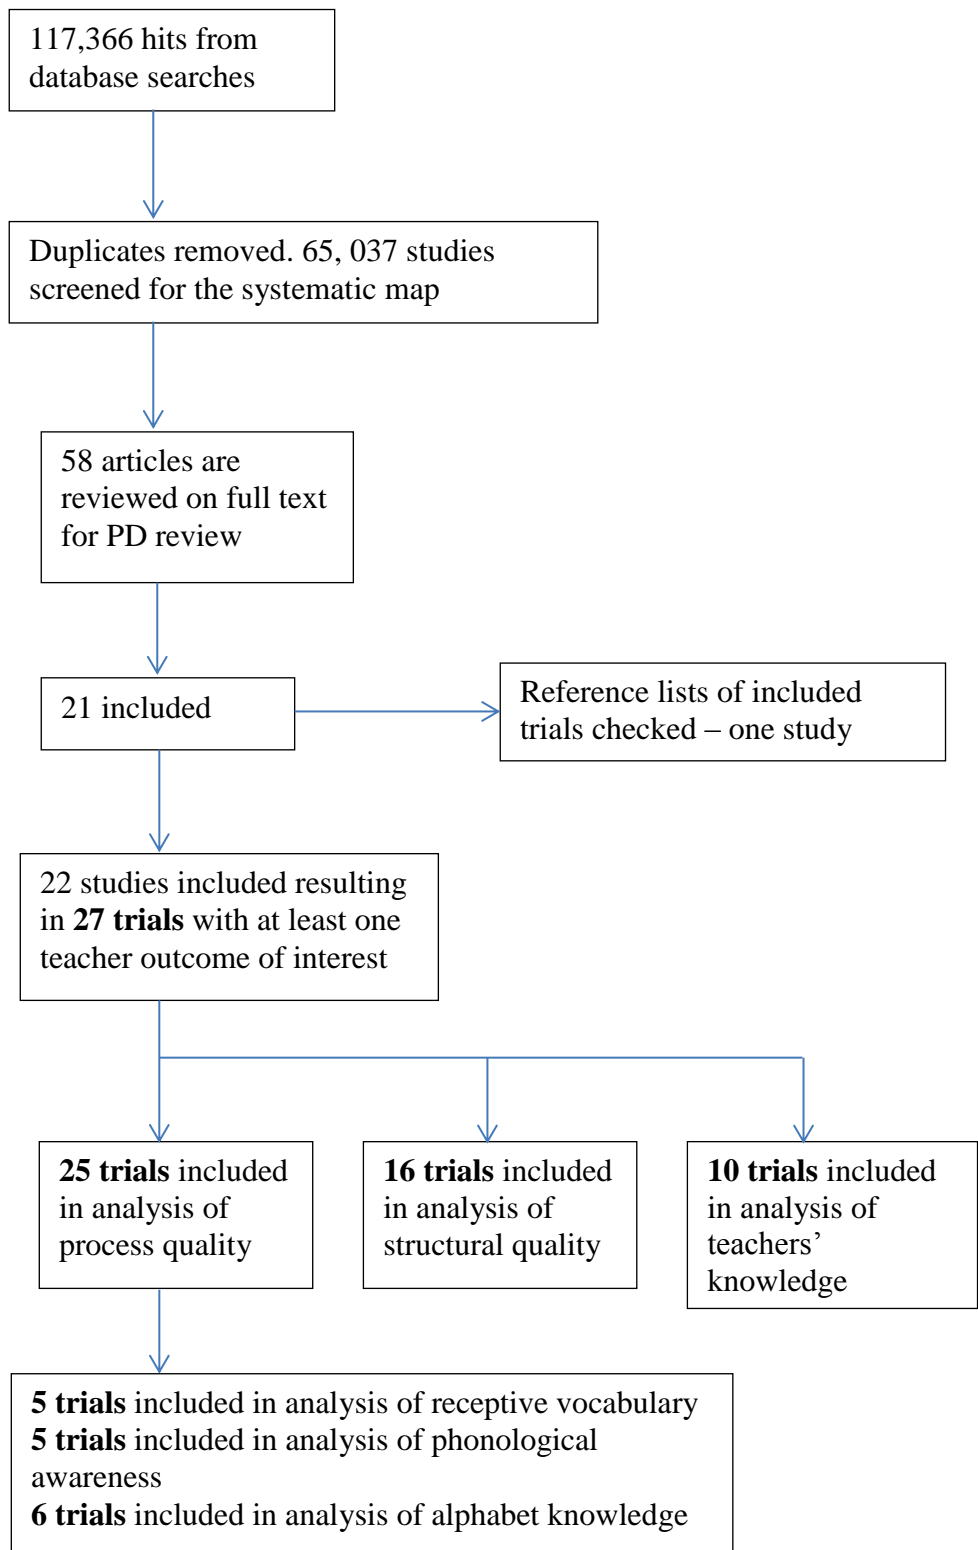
117,366 hits from database searches

Duplicates removed. 65, 037 studies screened for the systematic map

58 articles are reviewed on full text for PD review

21 included

Reference lists of included trials checked – one study

22 studies included resulting in **27 trials** with at least one teacher outcome of interest

**25 trials** included in analysis of process quality

**16 trials** included in analysis of structural quality

**10 trials** included in analysis of teachers' knowledge

**5 trials** included in analysis of receptive vocabulary
**5 trials** included in analysis of phonological awareness
**6 trials** included in analysis of alphabet knowledge